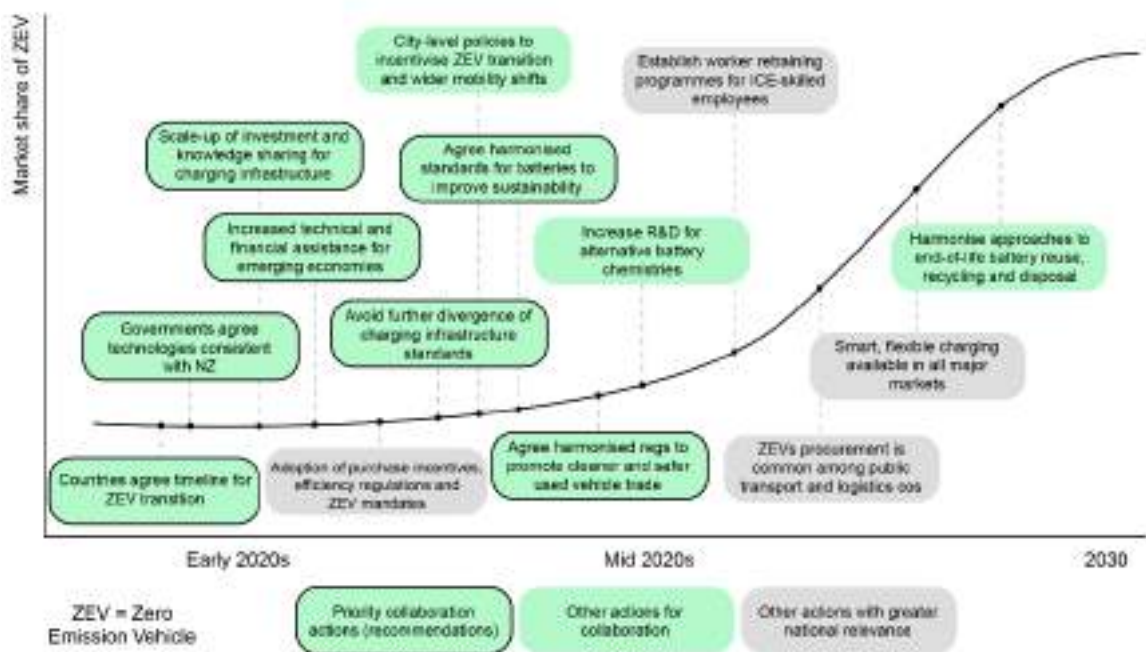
Market share of ZEV

City-level policies to incentivise ZEV transition and wider mobility shifts

Establish worker retraining programmes for ICE-skilled employees

Scale-up of investment and knowledge sharing for charging infrastructure

Agree harmonised standards for batteries to improve sustainability

Increased technical and financial assistance for emerging economies

Increase R&D for alternative battery chemistries

Harmonise approaches to end-of-life battery reuse, recycling and disposal

Governments agree technologies consistent with NZ

Avoid further divergence of charging infrastructure standards

Smart, flexible charging available in all major markets

Agree harmonised regs to promote cleaner and safer used vehicle trade

ZEVs procurement is common among public transport and logistics cos

Countries agree timeline for ZEV transition

Adoption of purchase incentives, efficiency regulations and ZEV mandates

Early 2020s

Mid 2020s

2030

ZEV = Zero Emission Vehicle

Priority collaboration actions (recommendations)

Other actions for collaboration

Other actions with greater national relevance